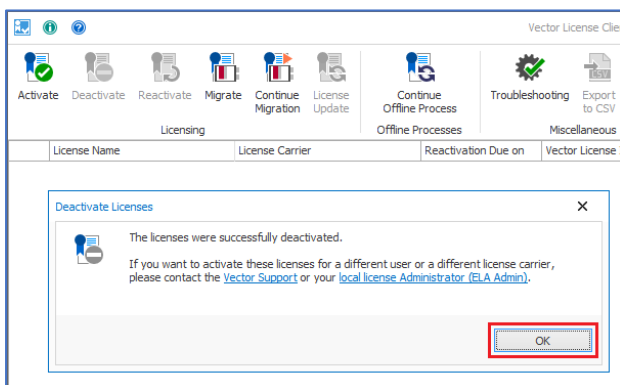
Vector License Clie

Activate Deactivate Reactivate Migrate Continue Migration License Update

Licensing

Continue Offline Process

Offline Processes

Troubleshooting Export to CSV

Miscellaneous

| | License Name | License Carrier | Reactivation Due on | Vector License |
|---|---|---|---|---|

Deactivate Licenses

The licenses were successfully deactivated.

If you want to activate these licenses for a different user or a different license carrier, please contact the Vector Support or your local license Administrator (ELA Admin).

OK